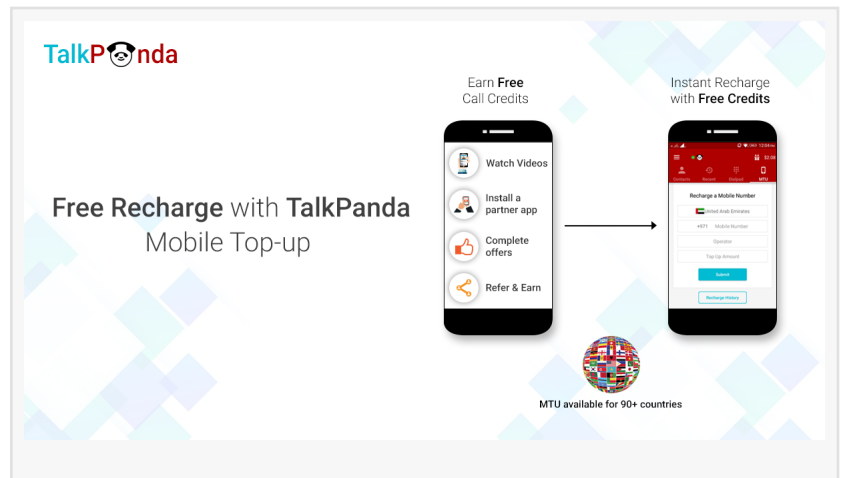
TalkPanda

Free Recharge with TalkPanda Mobile Top-up

Earn Free Call Credits

Watch Videos

Install a partner app

Complete offers

Refer & Earn

Instant Recharge with Free Credits

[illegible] 12:04

$2.08

Contacts Recent Dialpad MTU

Recharge a Mobile Number

United Arab Emirates

+971 Mobile Number

Operator

Top Up Amount

Submit

Recharge History

MTU available for 90+ countries